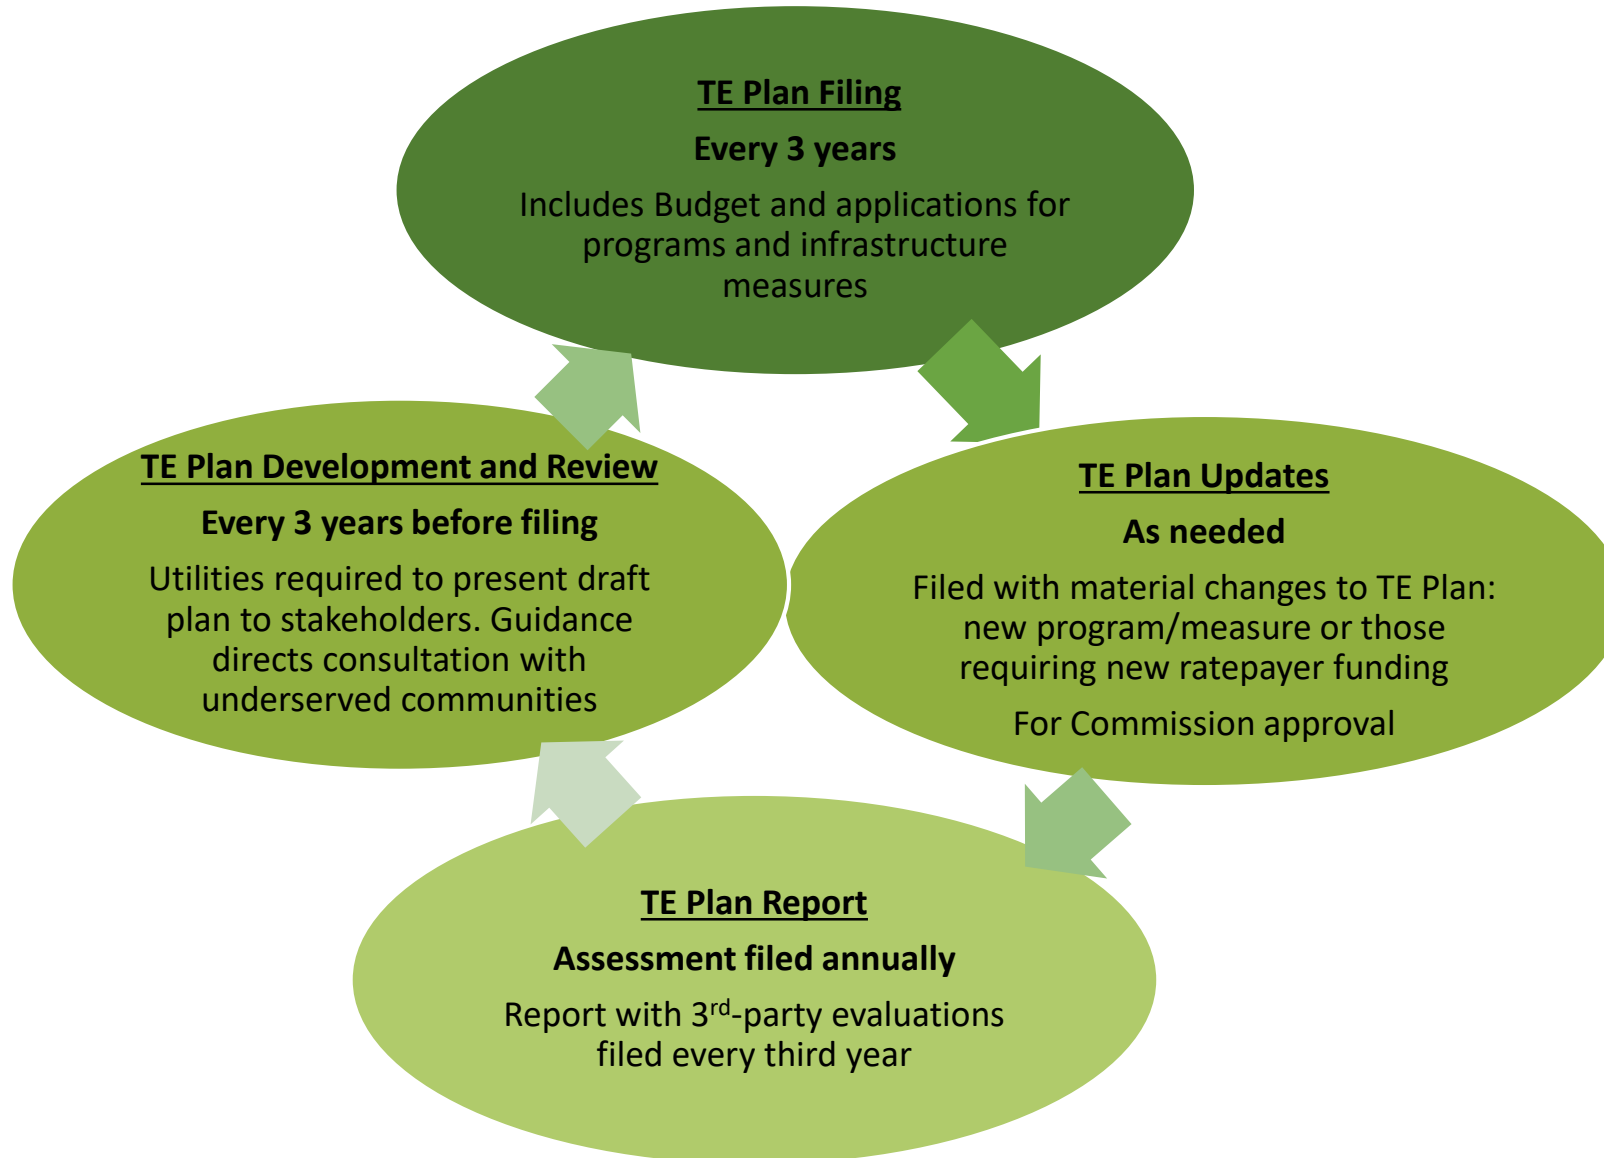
TE Plan Filing

Every 3 years

Includes Budget and applications for programs and infrastructure measures

TE Plan Updates

As needed

Filed with material changes to TE Plan: new program/measure or those requiring new ratepayer funding

For Commission approval

TE Plan Report

Assessment filed annually

Report with 3$^{rd}$-party evaluations filed every third year

TE Plan Development and Review

Every 3 years before filing

Utilities required to present draft plan to stakeholders. Guidance directs consultation with underserved communities